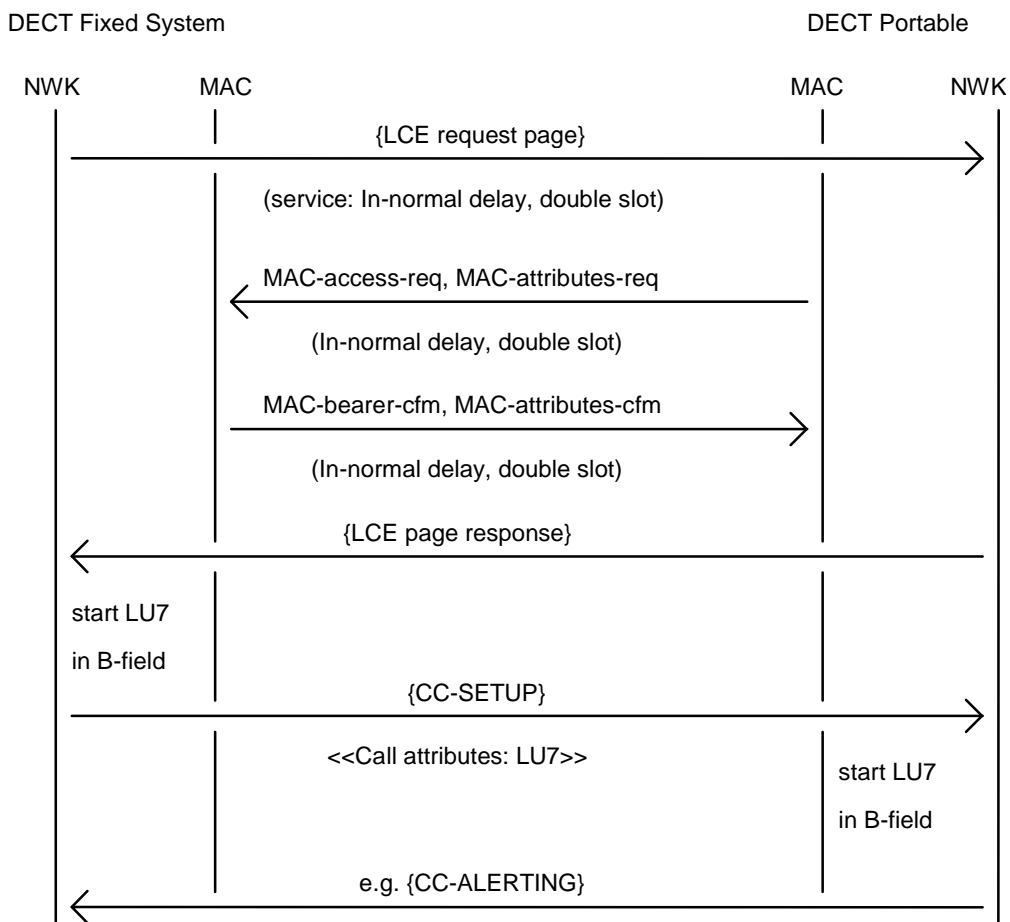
DECT Fixed System

DECT Portable

NWK

MAC

MAC

NWK

{LCE request page}

(service: In-normal delay, double slot)

MAC-access-req, MAC-attributes-req

(In-normal delay, double slot)

MAC-bearer-cfm, MAC-attributes-cfm

(In-normal delay, double slot)

{LCE page response}

start LU7

in B-field

{CC-SETUP}

<<Call attributes: LU7>>

start LU7

in B-field

e.g. {CC-ALERTING}